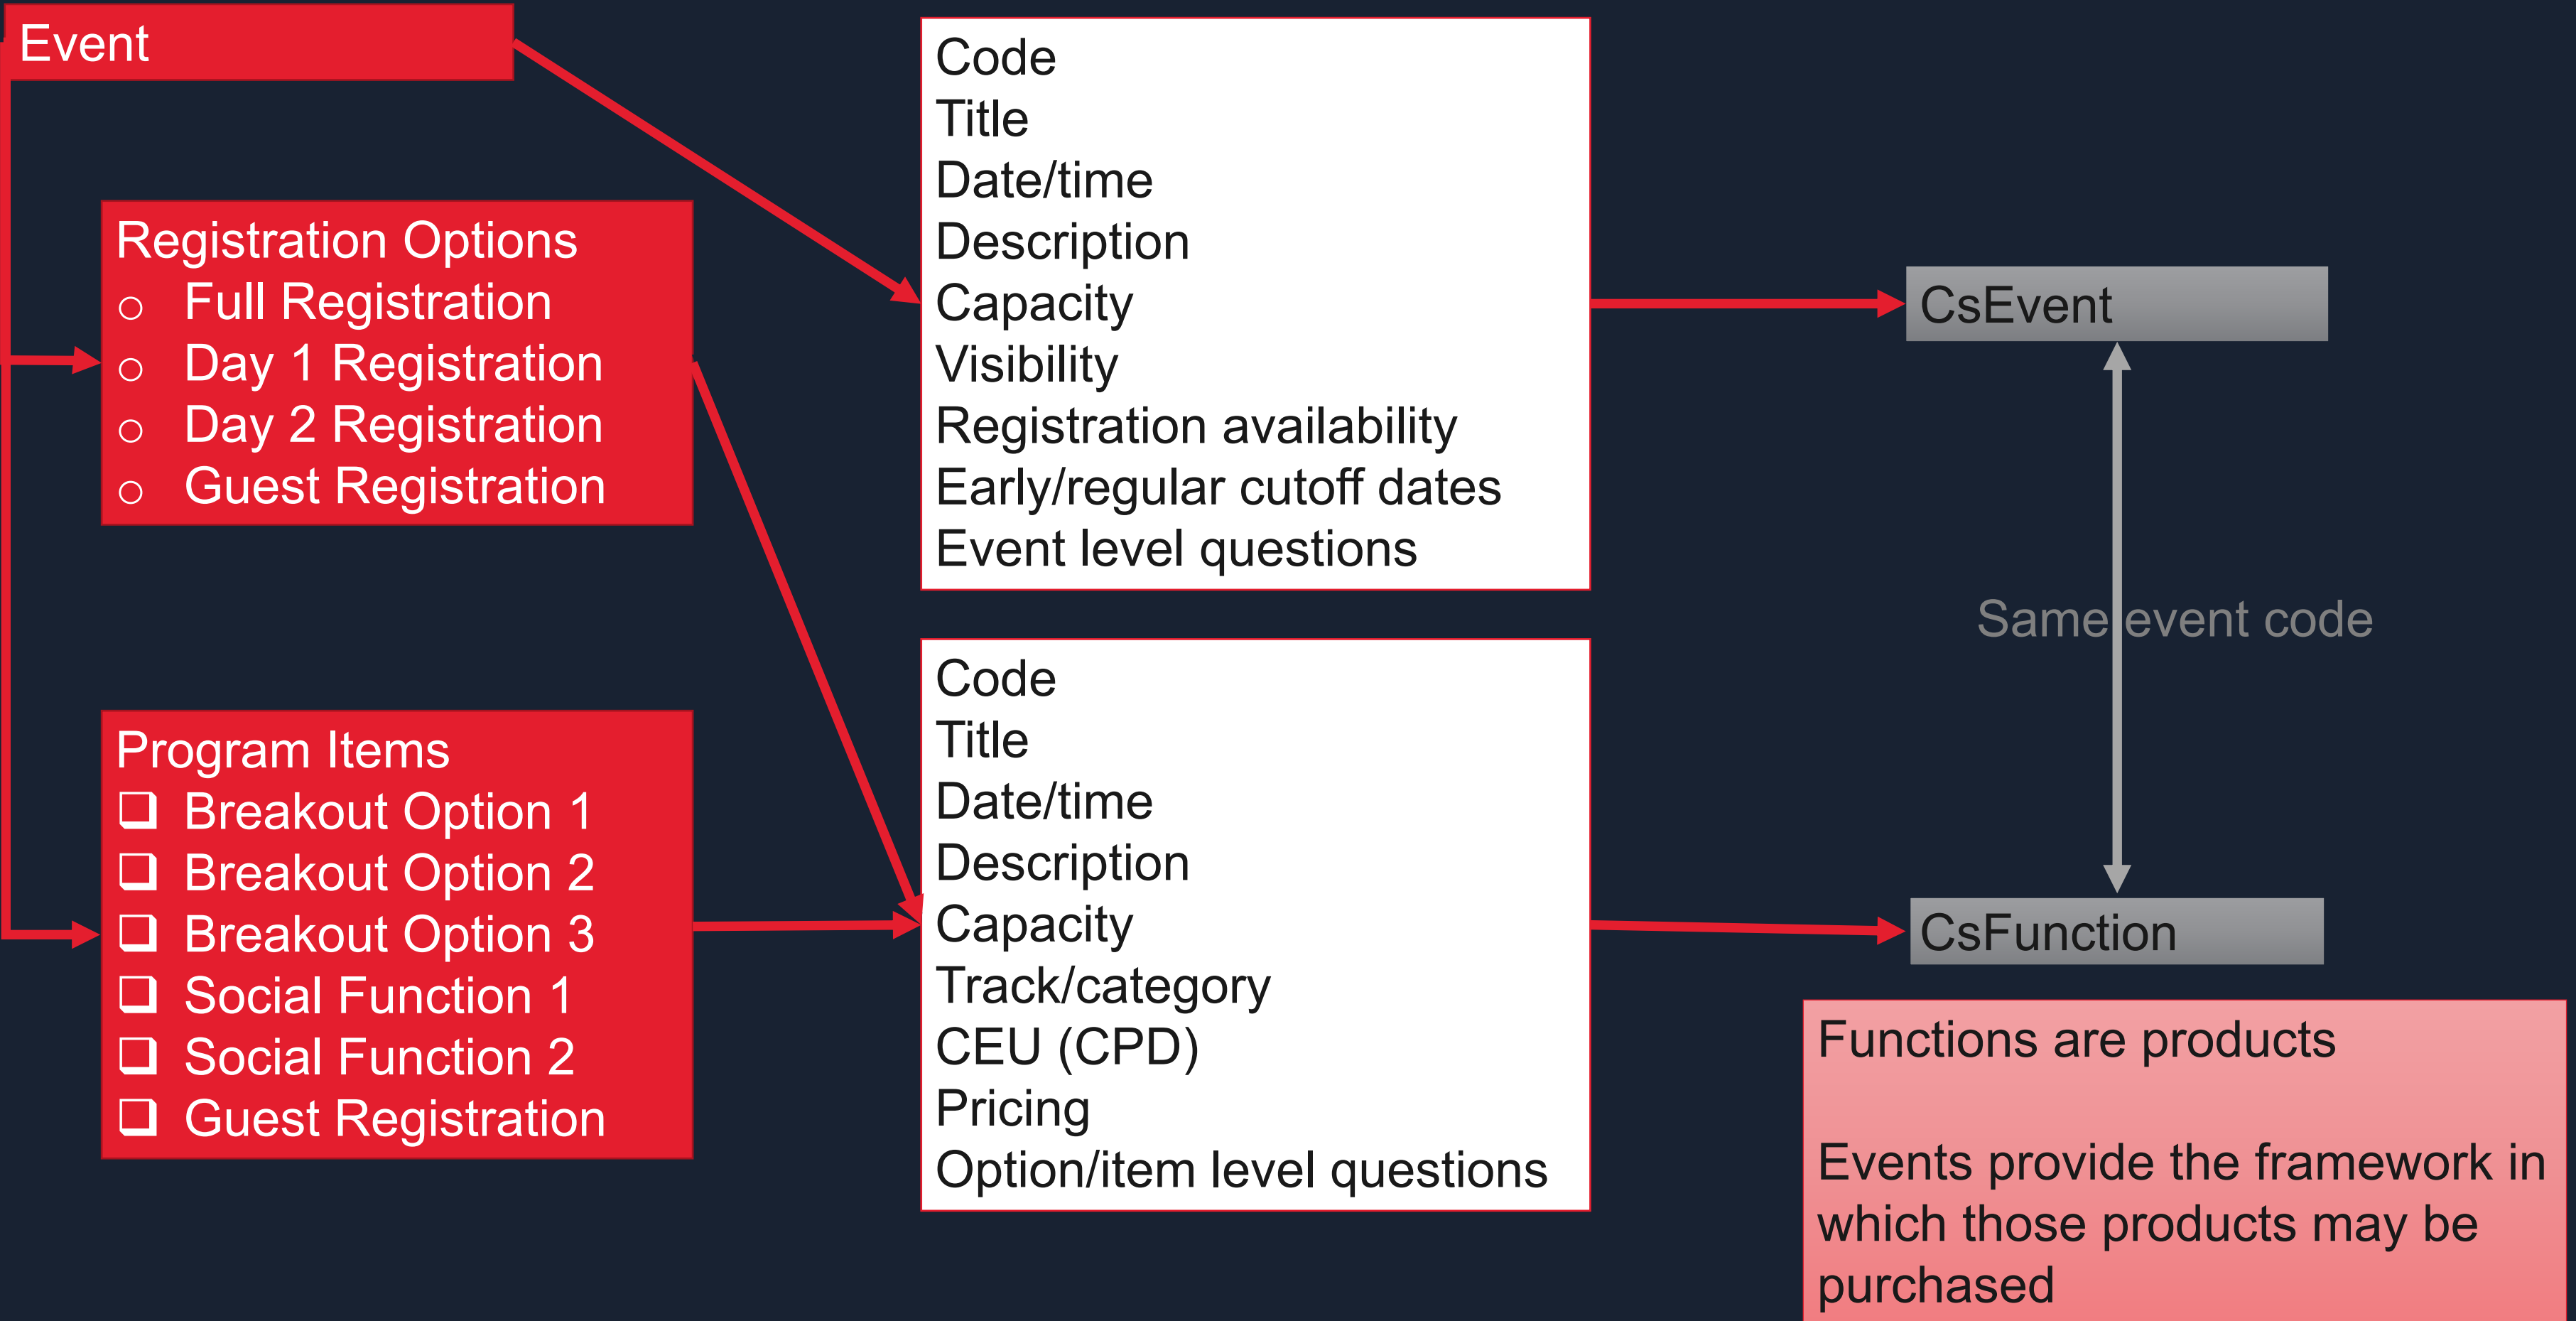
Event

Registration Options
○ Full Registration
○ Day 1 Registration
○ Day 2 Registration
○ Guest Registration

Program Items
❑ Breakout Option 1
❑ Breakout Option 2
❑ Breakout Option 3
❑ Social Function 1
❑ Social Function 2
❑ Guest Registration

Code
Title
Date/time
Description
Capacity
Visibility
Registration availability
Early/regular cutoff dates
Event level questions

Code
Title
Date/time
Description
Capacity
Track/category
CEU (CPD)
Pricing
Option/item level questions

CsEvent

Same event code

CsFunction

Functions are products

Events provide the framework in which those products may be purchased